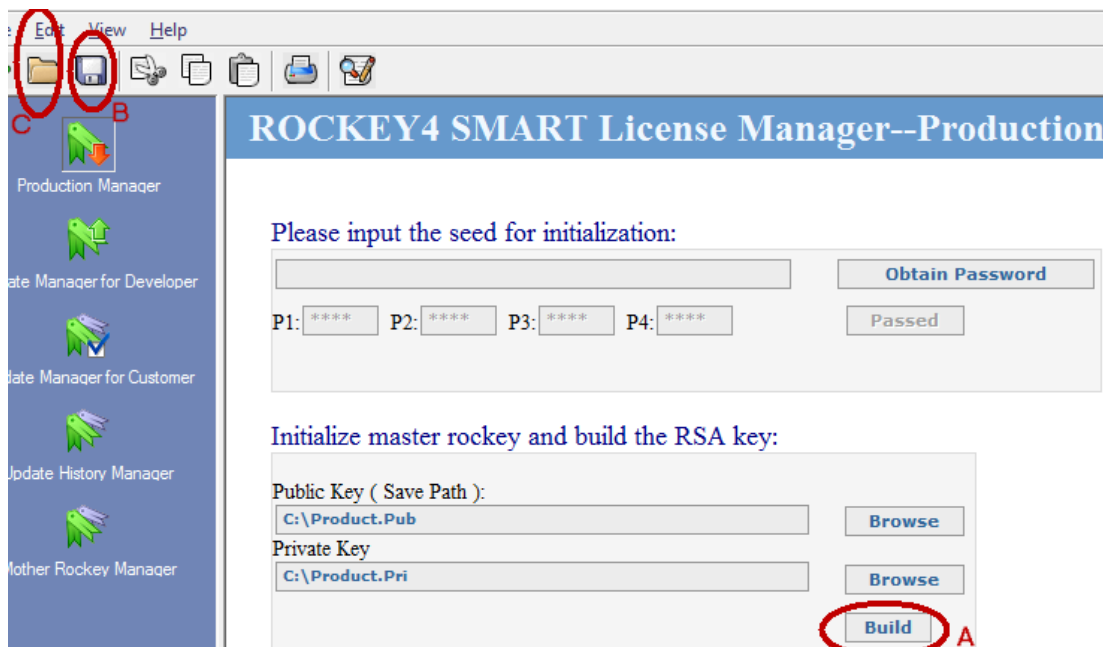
e Edit View Help

C B

Production Manager

ate Manager for Developer

date Manager for Customer

Update History Manager

Mother Rockey Manager

ROCKEY4 SMART License Manager--Production

Please input the seed for initialization:

Obtain Password

P1: **** P2: **** P3: **** P4: ****

Passed

Initialize master rockey and build the RSA key:

Public Key ( Save Path ):

C:\Product.Pub

Browse

Private Key

C:\Product.Pri

Browse

Build A